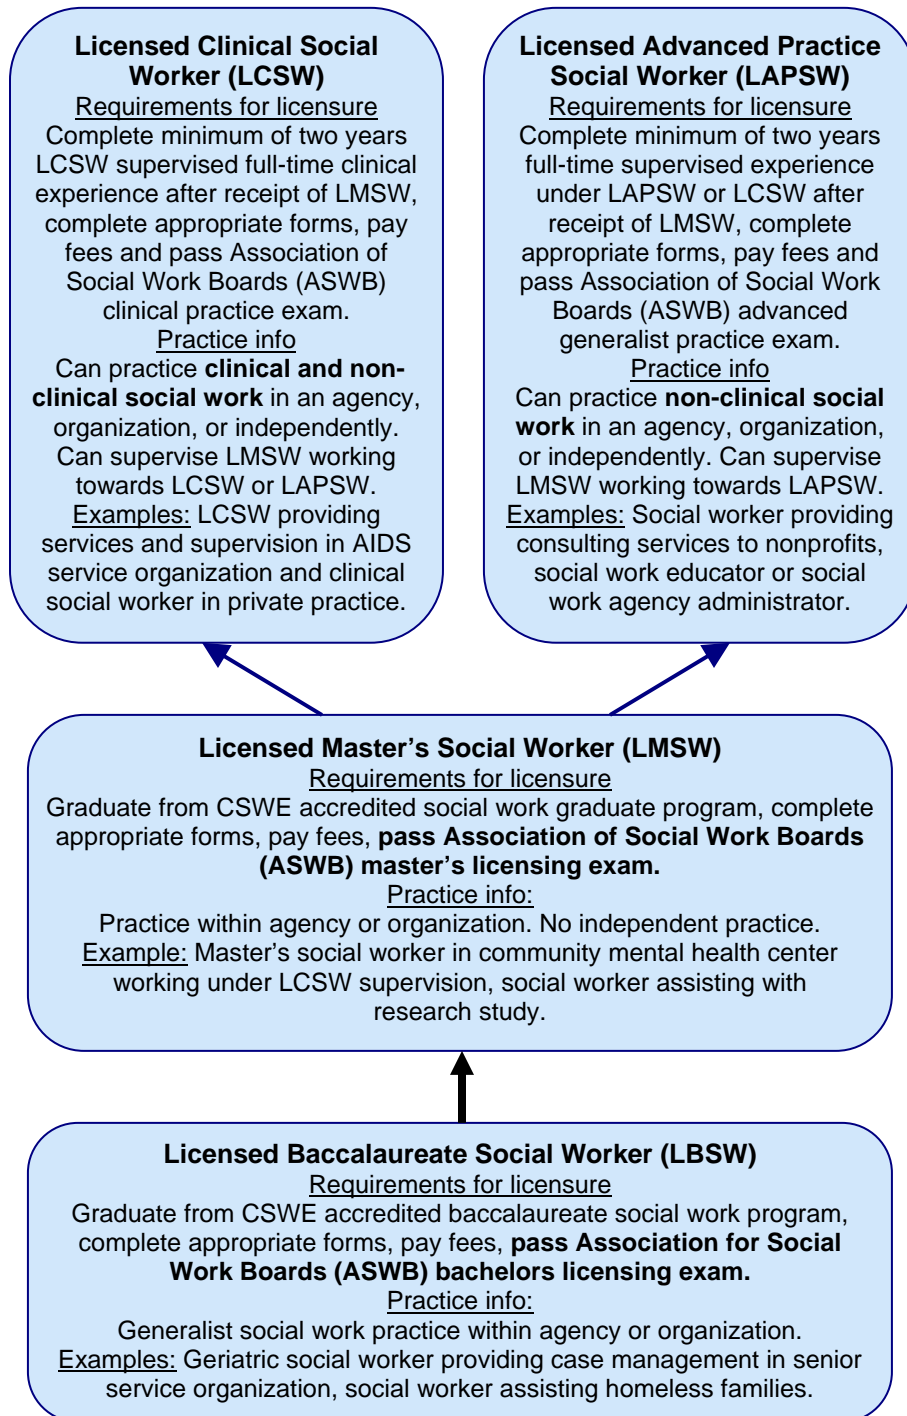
**Licensed Clinical Social Worker (LCSW)**
Requirements for licensure
Complete minimum of two years LCSW supervised full-time clinical experience after receipt of LMSW, complete appropriate forms, pay fees and pass Association of Social Work Boards (ASWB) clinical practice exam.
Practice info
Can practice **clinical and non-clinical social work** in an agency, organization, or independently. Can supervise LMSW working towards LCSW or LAPSW.
Examples: LCSW providing services and supervision in AIDS service organization and clinical social worker in private practice.

**Licensed Advanced Practice Social Worker (LAPSW)**
Requirements for licensure
Complete minimum of two years full-time supervised experience under LAPSW or LCSW after receipt of LMSW, complete appropriate forms, pay fees and pass Association of Social Work Boards (ASWB) advanced generalist practice exam.
Practice info
Can practice **non-clinical social work** in an agency, organization, or independently. Can supervise LMSW working towards LAPSW.
Examples: Social worker providing consulting services to nonprofits, social work educator or social work agency administrator.

**Licensed Master's Social Worker (LMSW)**
Requirements for licensure
Graduate from CSWE accredited social work graduate program, complete appropriate forms, pay fees, **pass Association of Social Work Boards (ASWB) master's licensing exam.**
Practice info:
Practice within agency or organization. No independent practice.
Example: Master's social worker in community mental health center working under LCSW supervision, social worker assisting with research study.

**Licensed Baccalaureate Social Worker (LBSW)**
Requirements for licensure
Graduate from CSWE accredited baccalaureate social work program, complete appropriate forms, pay fees, **pass Association for Social Work Boards (ASWB) bachelors licensing exam.**
Practice info:
Generalist social work practice within agency or organization.
Examples: Geriatric social worker providing case management in senior service organization, social worker assisting homeless families.